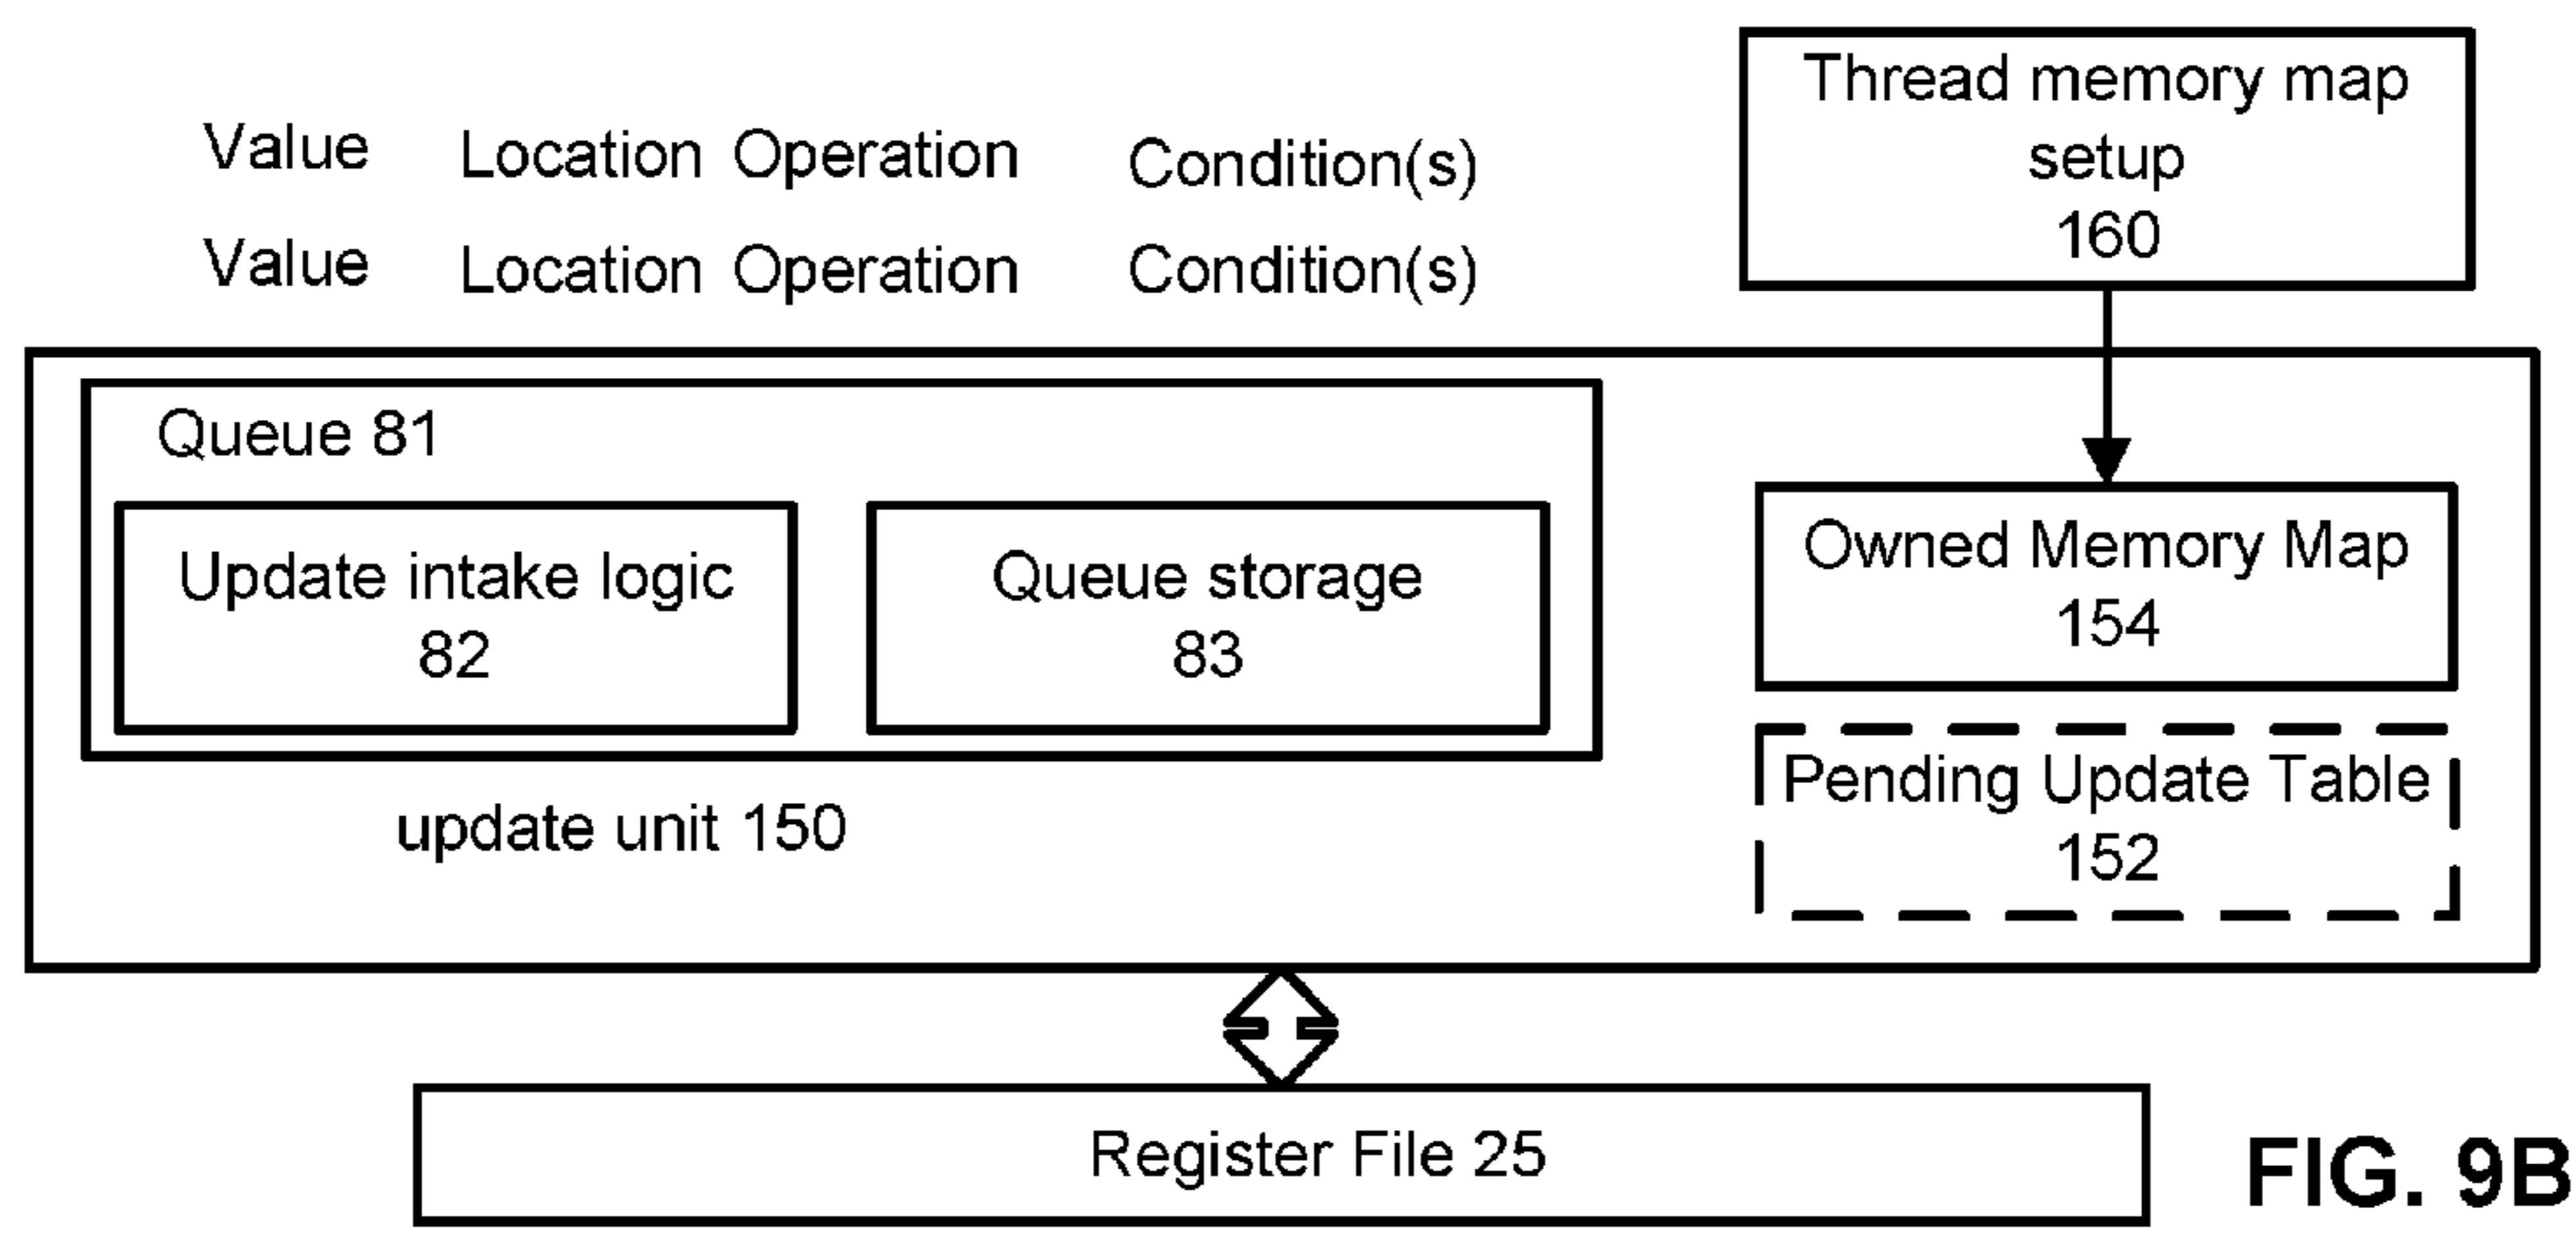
Value Location Operation Condition(s)
Value Location Operation Condition(s)

Thread memory map setup
160

Queue 81

Update intake logic
82

Queue storage
83

update unit 150

Owned Memory Map
154

Pending Update Table
152

Register File 25

FIG. 9B